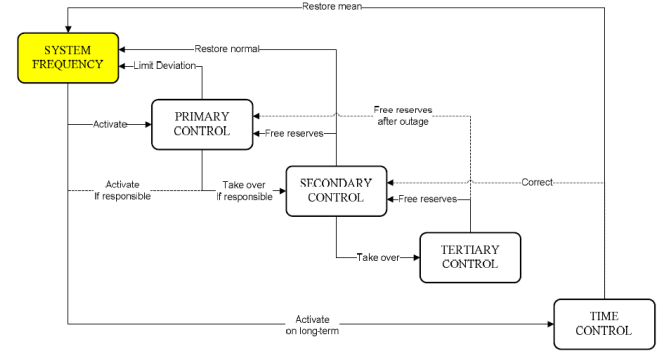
Restore mean

SYSTEM FREQUENCY

Restore normal

Limit Deviation

Activate

PRIMARY CONTROL

Free reserves after outage

Free reserves

Activate If responsible

Take over if responsible

SECONDARY CONTROL

Correct

Free reserves

Take over

TERTIARY CONTROL

Activate on long-term

TIME CONTROL